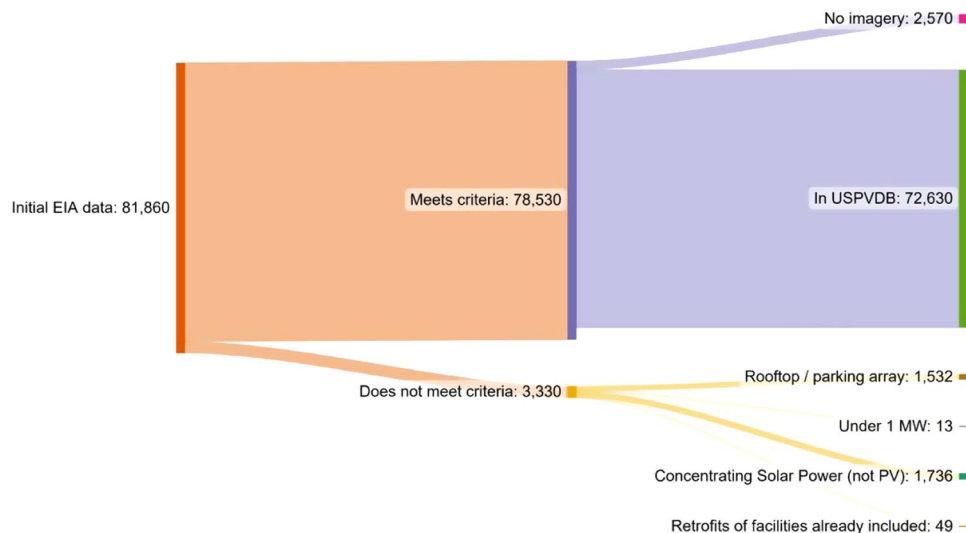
No imagery: 2,570

Initial EIA data: 81,860

Meets criteria: 78,530

In USPVDB: 72,630

Does not meet criteria: 3,330

Rooftop / parking array: 1,532

Under 1 MW: 13

Concentrating Solar Power (not PV): 1,736

Retrofits of facilities already included: 49